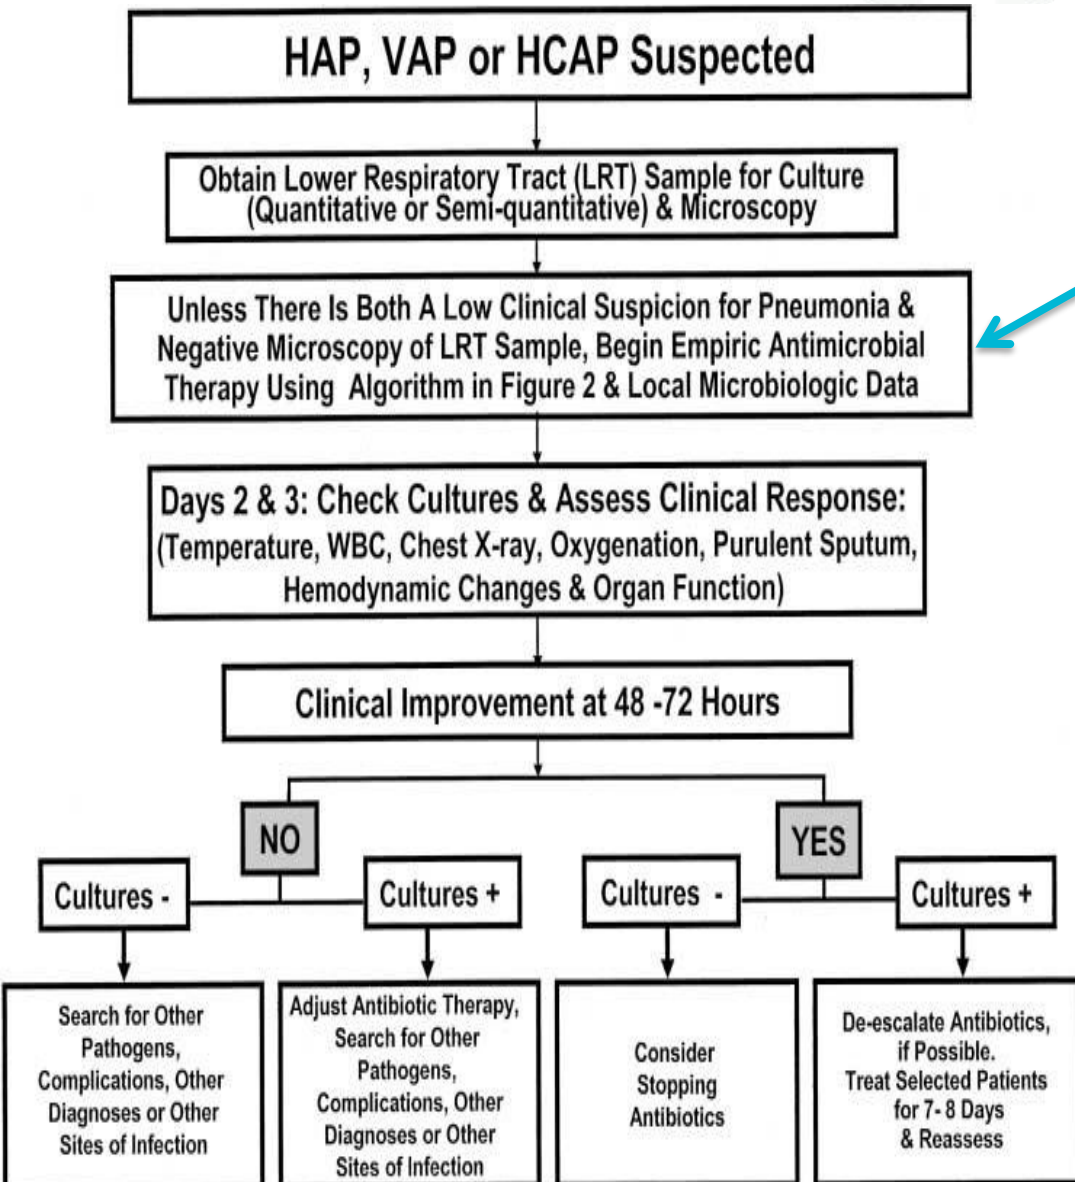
HAP, VAP or HCAP Suspected

Obtain Lower Respiratory Tract (LRT) Sample for Culture (Quantitative or Semi-quantitative) & Microscopy

Unless There Is Both A Low Clinical Suspicion for Pneumonia & Negative Microscopy of LRT Sample, Begin Empiric Antimicrobial Therapy Using Algorithm in Figure 2 & Local Microbiologic Data

Days 2 & 3: Check Cultures & Assess Clinical Response: (Temperature, WBC, Chest X-ray, Oxygenation, Purulent Sputum, Hemodynamic Changes & Organ Function)

Clinical Improvement at 48 -72 Hours

NO

YES

Cultures -

Cultures +

Cultures -

Cultures +

Search for Other Pathogens, Complications, Other Diagnoses or Other Sites of Infection

Adjust Antibiotic Therapy, Search for Other Pathogens, Complications, Other Diagnoses or Other Sites of Infection

Consider Stopping Antibiotics

De-escalate Antibiotics, if Possible. Treat Selected Patients for 7- 8 Days & Reassess